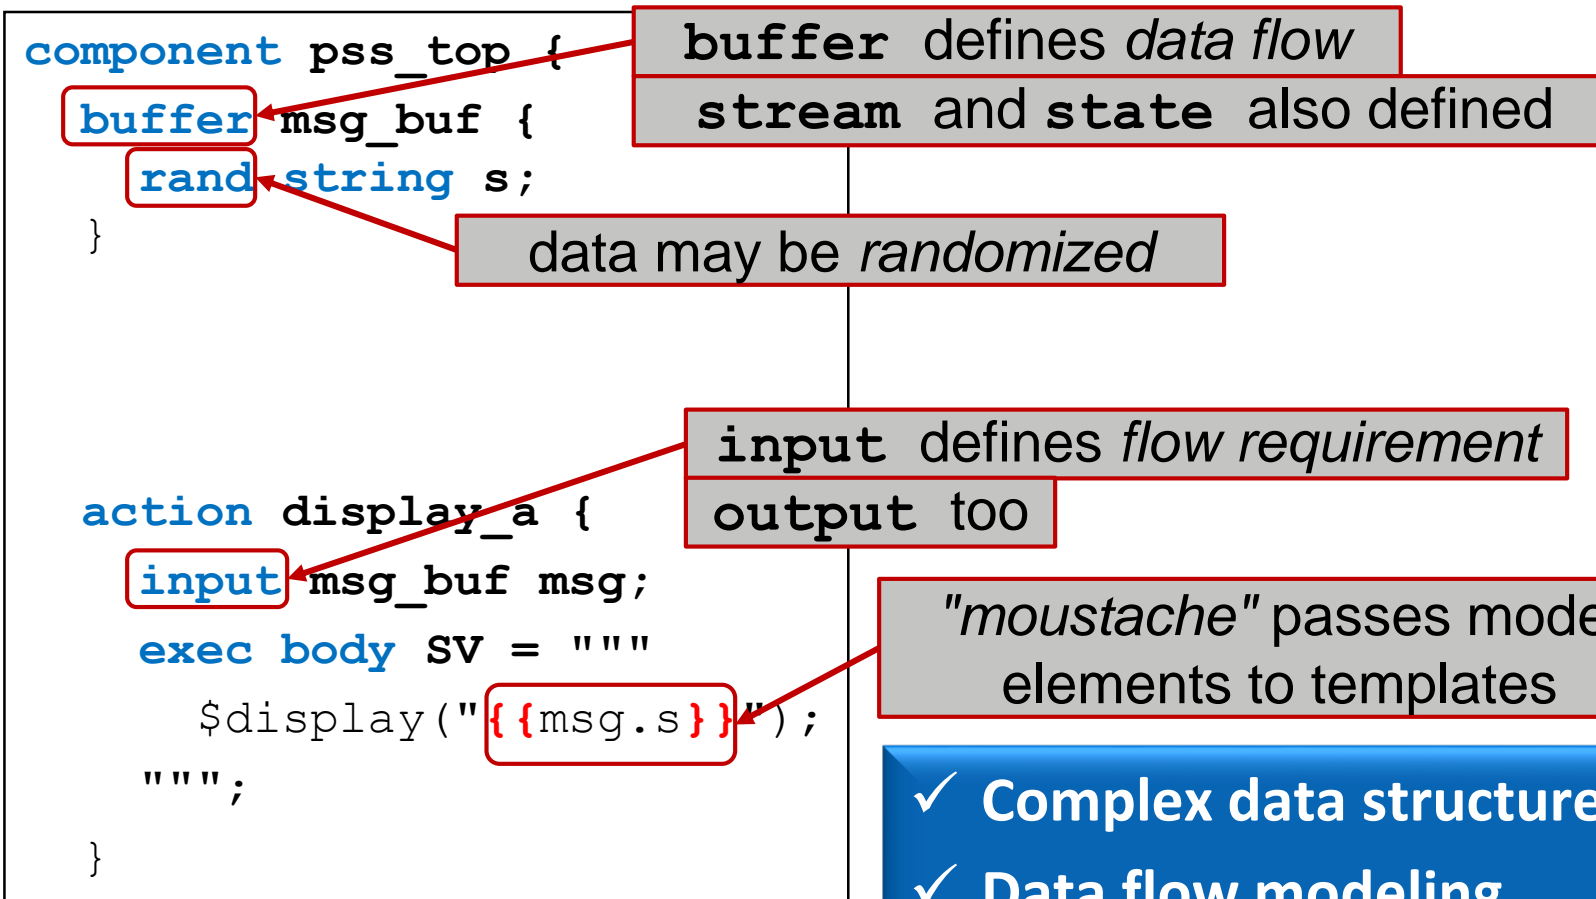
component pss_top {
buffer msg_buf {
rand string s;
}

buffer defines *data flow*

stream and state also defined

data may be *randomized*

action display_a {
input msg_buf msg;
exec body SV = """
$display("{{msg.s}}");
""";
}

input defines *flow requirement*

output too

*"moustache"* passes mode
elements to templates

✓ Complex data structure
✓ Data flow modeling